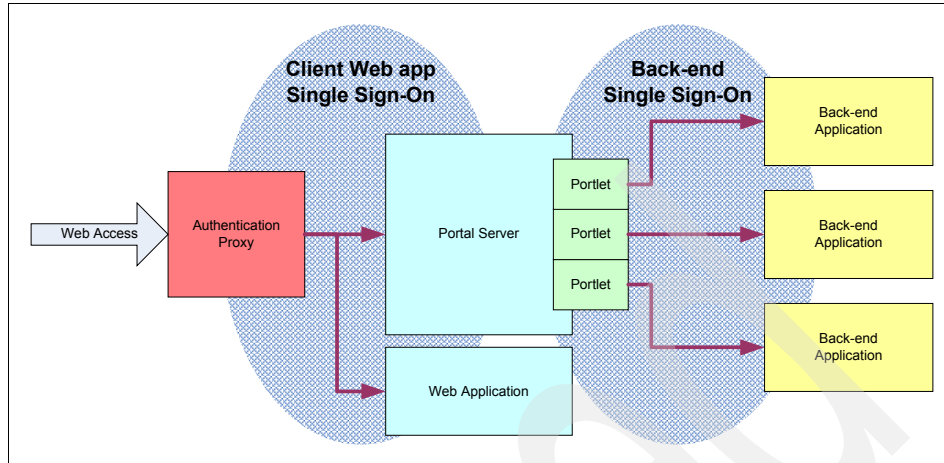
Client Web app Single Sign-On

Back-end Single Sign-On

Web Access

Authentication Proxy

Portal Server

Portlet

Portlet

Portlet

Web Application

Back-end Application

Back-end Application

Back-end Application